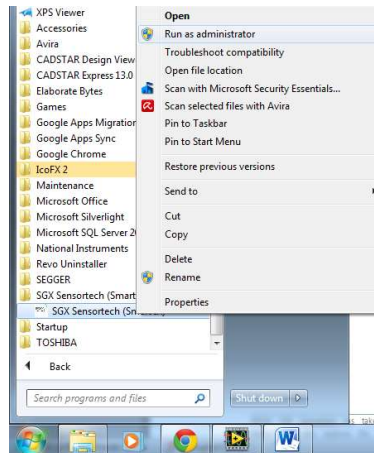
XPS Viewer
Accessories
Avira
CADSTAR Design View
CADSTAR Express 13.0
Elaborate Bytes
Games
Google Apps Migration
Google Apps Sync
Google Chrome
IcoFX 2
Maintenance
Microsoft Office
Microsoft Silverlight
Microsoft SQL Server 2
National Instruments
Revo Uninstaller
SEGGER
SGX Sensortech (Smart
SGX Sensortech (Sm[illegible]
Startup
TOSHIBA
Back
Search programs and files
Shut down

Open
Run as administrator
Troubleshoot compatibility
Open file location
Scan with Microsoft Security Essentials...
Scan selected files with Avira
Pin to Taskbar
Pin to Start Menu
Restore previous versions
Send to
Cut
Copy
Delete
Rename
Properties